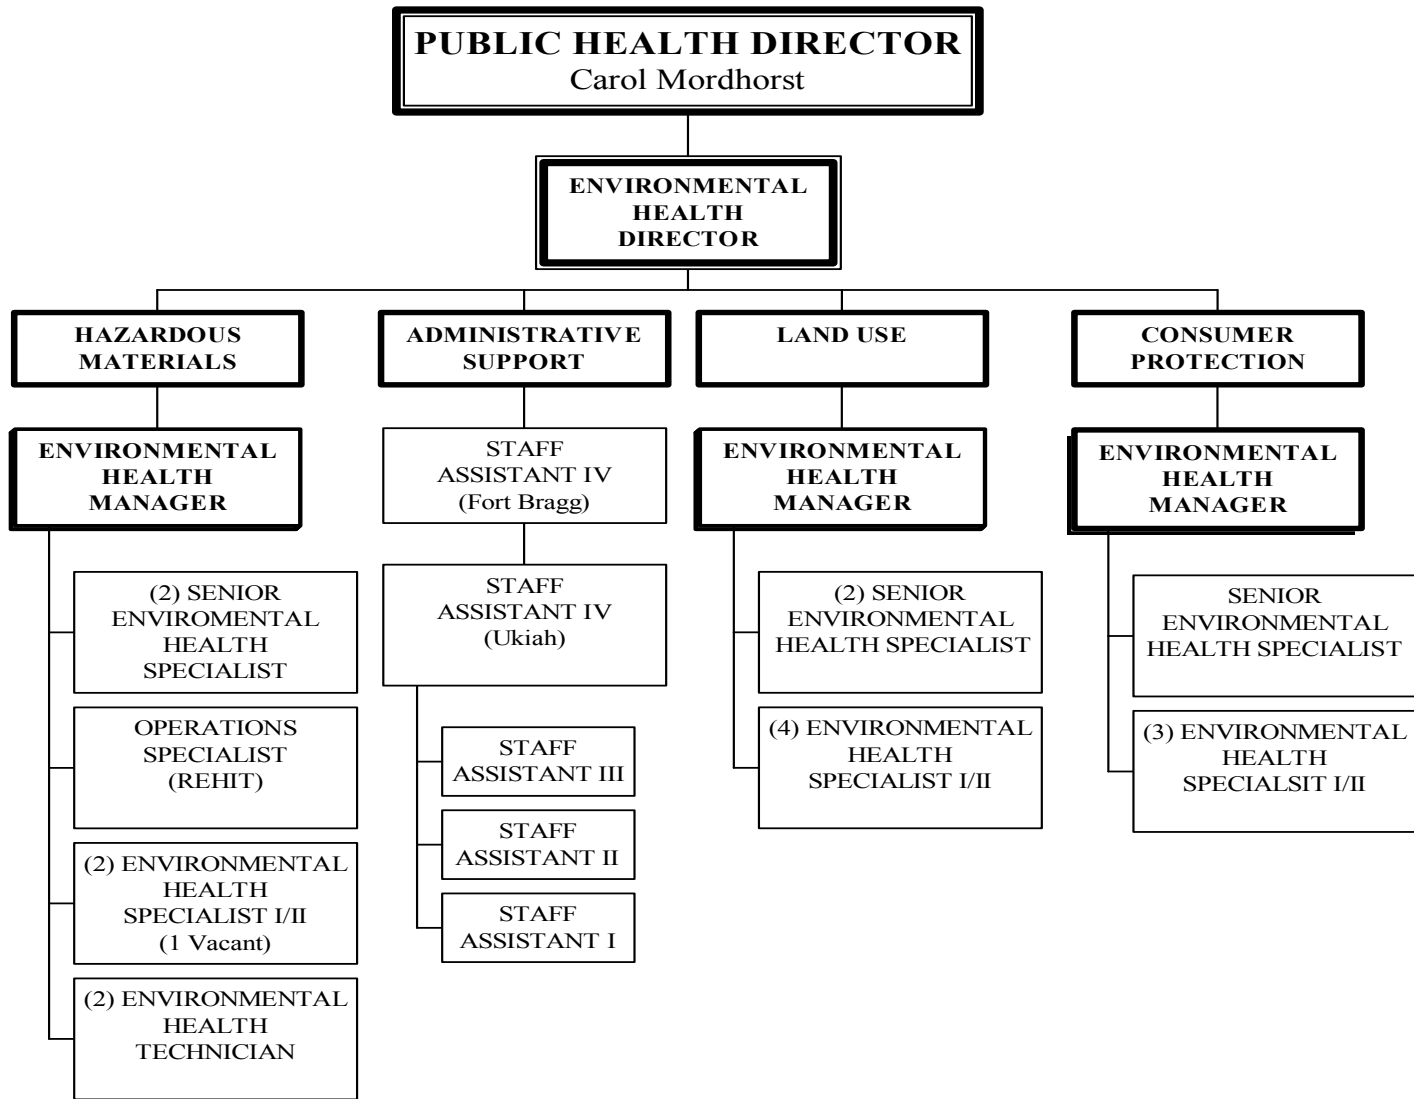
PUBLIC HEALTH DIRECTOR
Carol Mordhorst

ENVIRONMENTAL HEALTH DIRECTOR

HAZARDOUS MATERIALS

ENVIRONMENTAL HEALTH MANAGER

(2) SENIOR ENVIROMENTAL HEALTH SPECIALIST

OPERATIONS SPECIALIST (REHIT)

(2) ENVIRONMENTAL HEALTH SPECIALIST I/II (1 Vacant)

(2) ENVIRONMENTAL HEALTH TECHNICIAN

ADMINISTRATIVE SUPPORT

STAFF ASSISTANT IV (Fort Bragg)

STAFF ASSISTANT IV (Ukiah)

STAFF ASSISTANT III

STAFF ASSISTANT II

STAFF ASSISTANT I

LAND USE

ENVIRONMENTAL HEALTH MANAGER

(2) SENIOR ENVIRONMENTAL HEALTH SPECIALIST

(4) ENVIRONMENTAL HEALTH SPECIALIST I/II

CONSUMER PROTECTION

ENVIRONMENTAL HEALTH MANAGER

SENIOR ENVIRONMENTAL HEALTH SPECIALIST

(3) ENVIRONMENTAL HEALTH SPECIALSIT I/II